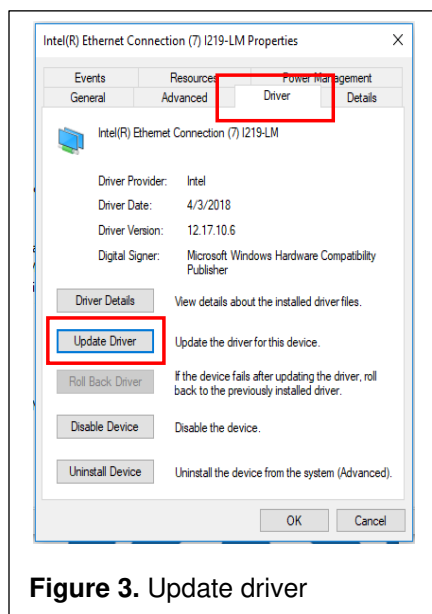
Intel(R) Ethernet Connection (7) I219-LM Properties

X

Events
Resources
Power Management
General
Advanced
Driver
Details

Intel(R) Ethernet Connection (7) I219-LM

Driver Provider: Intel
Driver Date: 4/3/2018
Driver Version: 12.17.10.6
Digital Signer: Microsoft Windows Hardware Compatibility Publisher

Driver Details
View details about the installed driver files.

Update Driver
Update the driver for this device.

Roll Back Driver
If the device fails after updating the driver, roll back to the previously installed driver.

Disable Device
Disable the device.

Uninstall Device
Uninstall the device from the system (Advanced).

OK
Cancel

**Figure 3.** Update driver